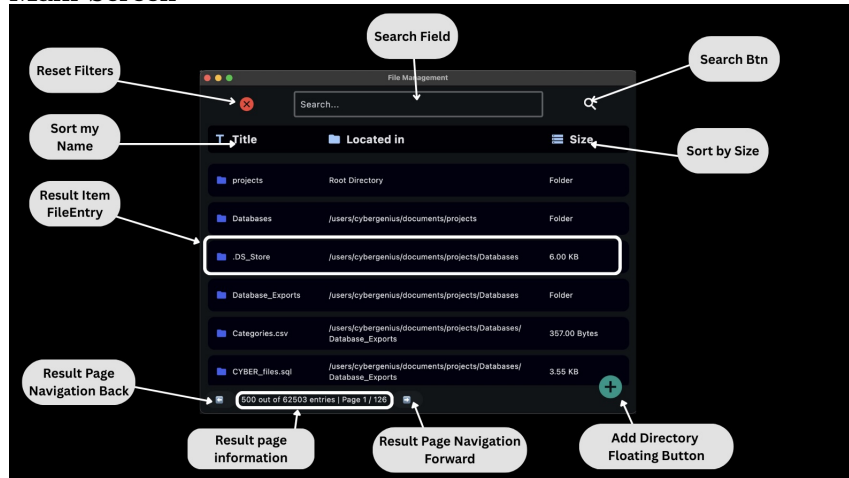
Main Screen

Search Field

Reset Filters

Search Btn

File Management

Search...

Sort my Name

Title

Located in

Size

Sort by Size

| | | |
|---|---|---|
| projects | Root Directory | Folder |
| Databases | /users/cybergenius/documents/projects | Folder |
| .DS_Store | /users/cybergenius/documents/projects/Databases | 6.00 KB |
| Database_Exports | /users/cybergenius/documents/projects/Databases | Folder |
| Categories.csv | /users/cybergenius/documents/projects/Databases/Database_Exports | 357.00 Bytes |
| CYBER_files.sql | /users/cybergenius/documents/projects/Databases/Database_Exports | 3.55 KB |

Result Item FileEntry

Result Page Navigation Back

500 out of 62503 entries | Page 1 / 126

Result page information

Result Page Navigation Forward

Add Directory Floating Button